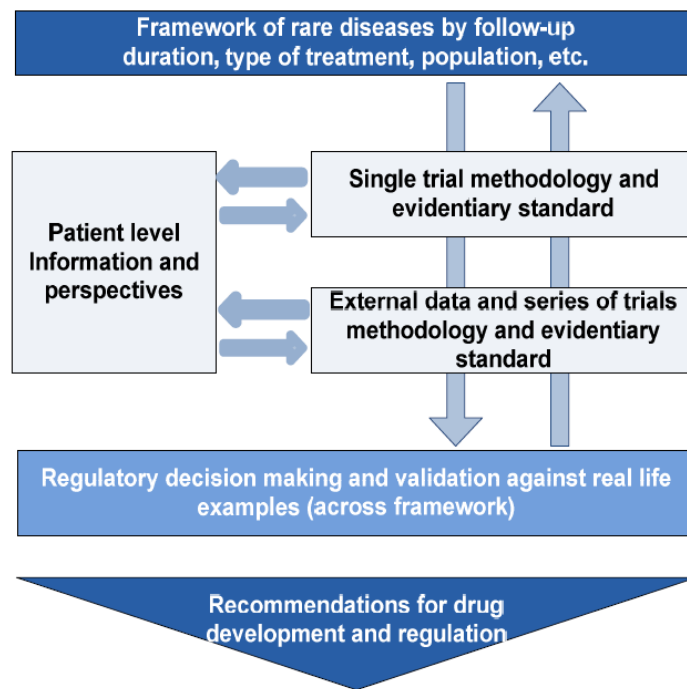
Framework of rare diseases by follow-up duration, type of treatment, population, etc.

Patient level Information and perspectives

Single trial methodology and evidentiary standard

External data and series of trials methodology and evidentiary standard

Regulatory decision making and validation against real life examples (across framework)

Recommendations for drug development and regulation